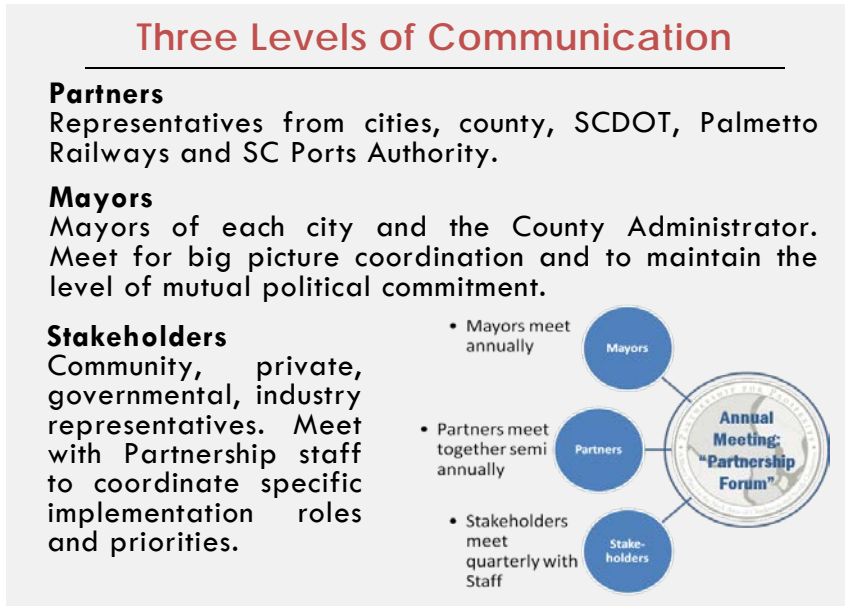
Three Levels of Communication

Partners
Representatives from cities, county, SCDOT, Palmetto Railways and SC Ports Authority.

Mayors
Mayors of each city and the County Administrator. Meet for big picture coordination and to maintain the level of mutual political commitment.

Stakeholders
Community, private, governmental, industry representatives. Meet with Partnership staff to coordinate specific implementation roles and priorities.

• Mayors meet annually

Mayors

• Partners meet together semi annually

Partners

• Stakeholders meet quarterly with Staff

Stake-holders

Annual Meeting: "Partnership Forum"